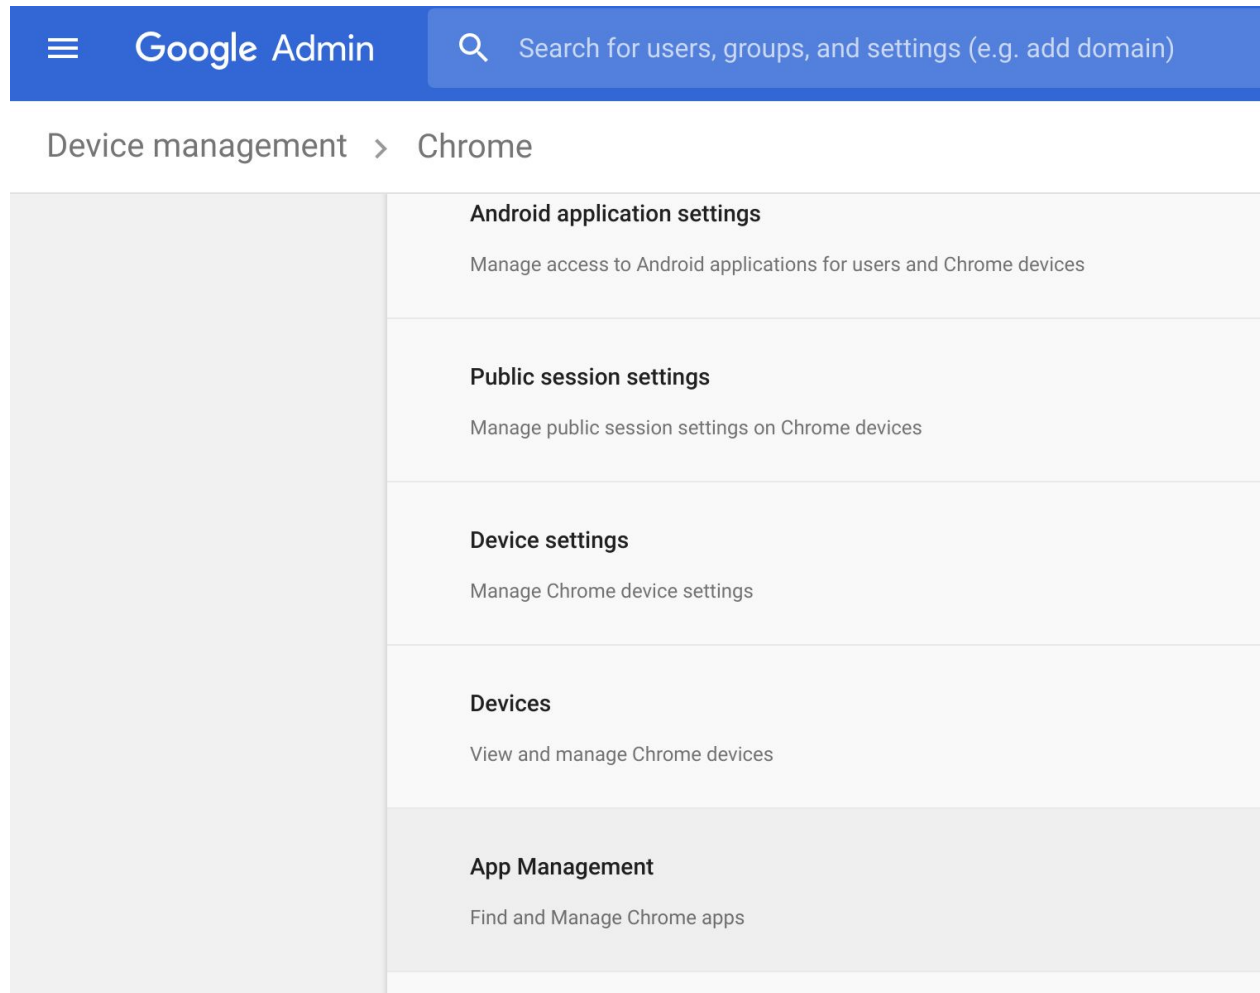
Google Admin

Search for users, groups, and settings (e.g. add domain)

Device management > Chrome

Android application settings

Manage access to Android applications for users and Chrome devices

Public session settings

Manage public session settings on Chrome devices

Device settings

Manage Chrome device settings

Devices

View and manage Chrome devices

App Management

Find and Manage Chrome apps